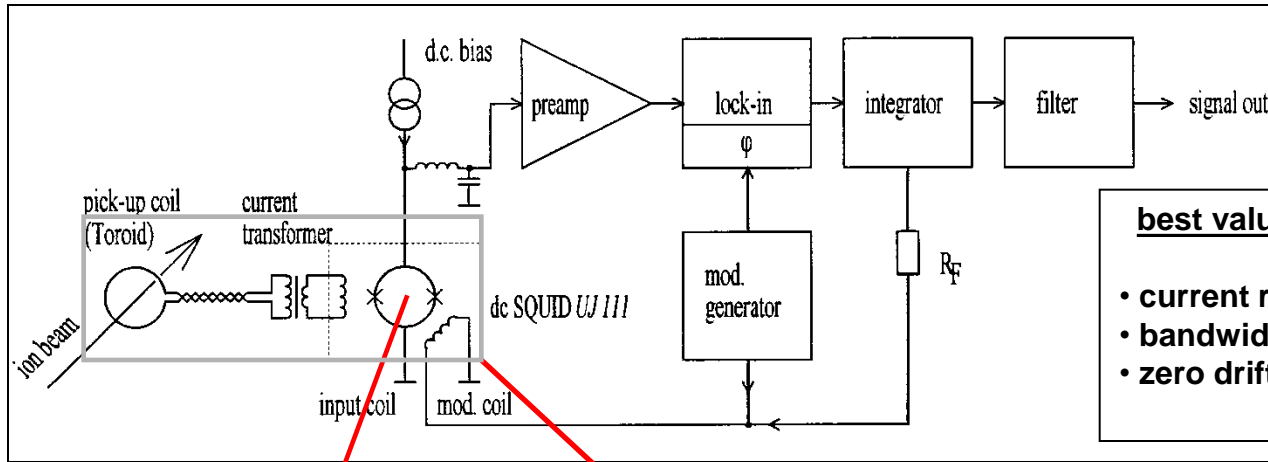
d.c. bias

preamp

lock-in

φ

integrator

filter

signal out

pick-up coil (Toroid)

current transformer

ion beam

dc SQUID UJ 111

input coil

mod. coil

mod. generator

$R_F$

best valu

• current r
• bandwid
• zero drif